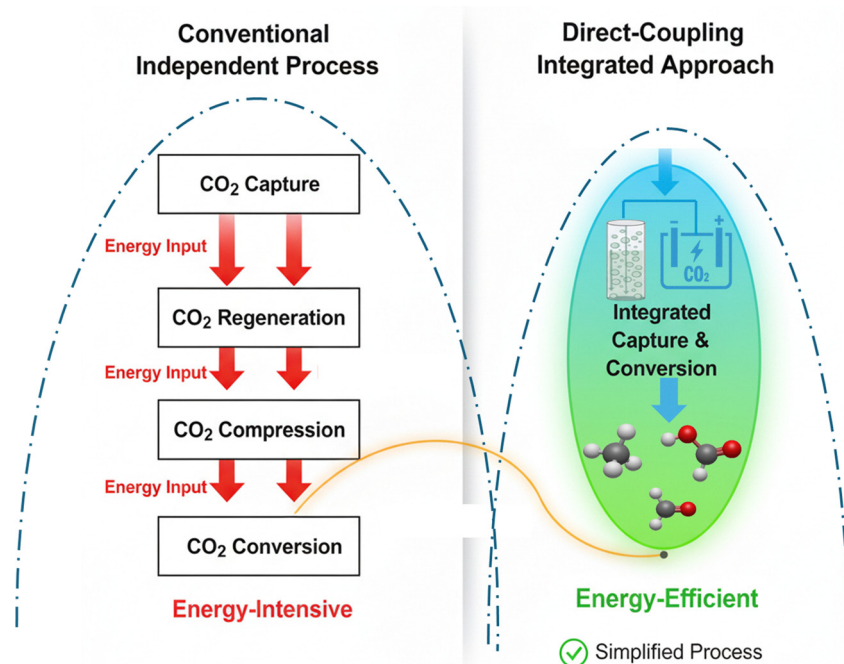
Conventional Independent Process

$CO_2$ Capture

Energy Input

$CO_2$ Regeneration

Energy Input

$CO_2$ Compression

Energy Input

$CO_2$ Conversion

Energy-Intensive

Direct-Coupling Integrated Approach

$CO_2$

Integrated Capture & Conversion

Energy-Efficient

Simplified Process